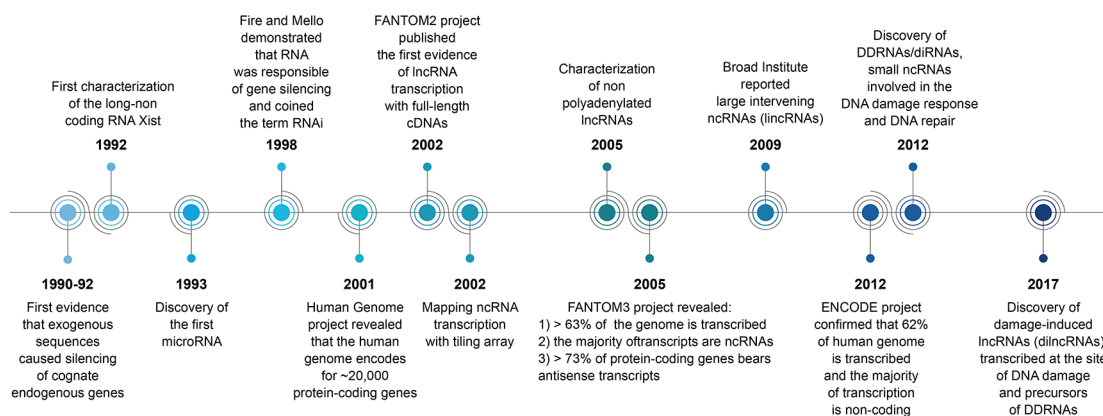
First characterization of the long-non coding RNA Xist

1992

Fire and Mello demonstrated that RNA was responsible of gene silencing and coined the term RNAi

1998

FANTOM2 project published the first evidence of lncRNA transcription with full-length cDNAs

2002

Characterization of non polyadenylated lncRNAs

2005

Broad Institute reported large intervening ncRNAs (lincRNAs)

2009

Discovery of DDRNAs/diRNAs, small ncRNAs involved in the DNA damage response and DNA repair

2012

1990-92

First evidence that exogenous sequences caused silencing of cognate endogenous genes

1993

Discovery of the first microRNA

2001

Human Genome project revealed that the human genome encodes for ~20,000 protein-coding genes

2002

Mapping ncRNA transcription with tiling array

2005

FANTOM3 project revealed:
1) > 63% of the genome is transcribed
2) the majority oftranscripts are ncRNAs
3) > 73% of protein-coding genes bears antisense transcripts

2012

ENCODE project confirmed that 62% of human genome is transcribed and the majority of transcription is non-coding

2017

Discovery of damage-induced lncRNAs (dilncRNAs) transcribed at the site of DNA damage and precursors of DDRNAs